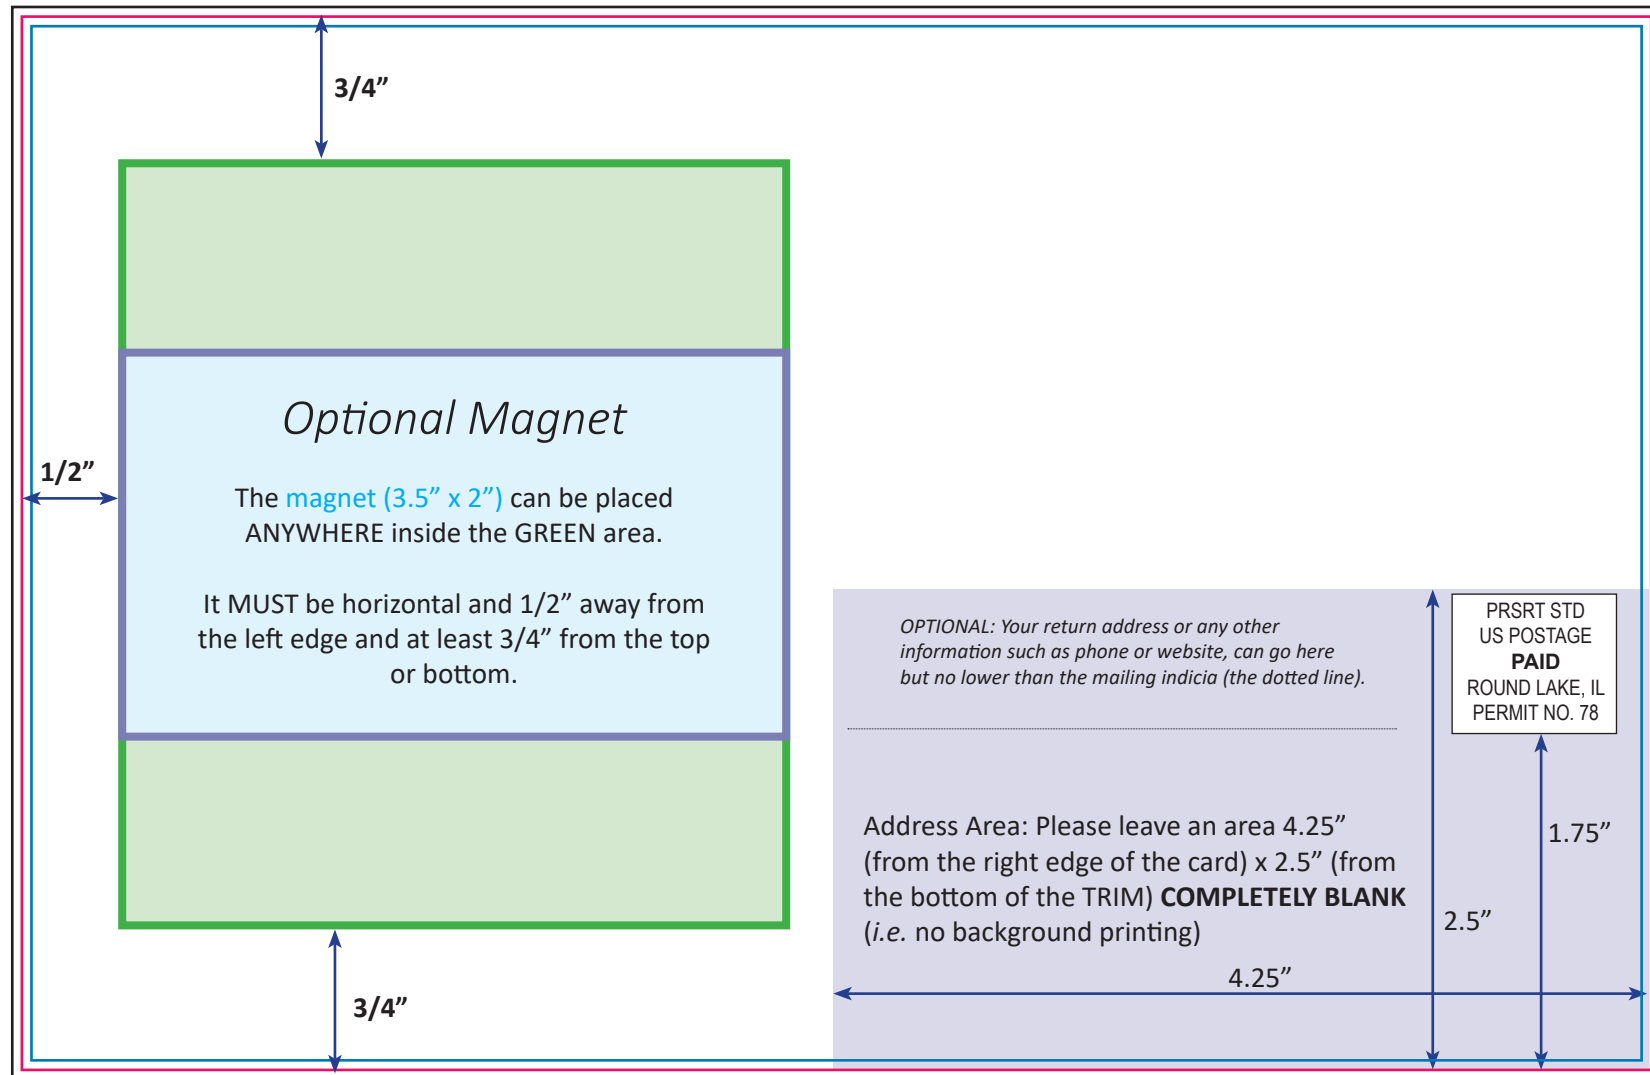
3/4”

Optional Magnet

The magnet (3.5” x 2”) can be placed ANYWHERE inside the GREEN area.

It MUST be horizontal and 1/2” away from the left edge and at least 3/4” from the top or bottom.

1/2”

3/4”

OPTIONAL: Your return address or any other information such as phone or website, can go here but no lower than the mailing indicia (the dotted line).

PRSRT STD
US POSTAGE
PAID
ROUND LAKE, IL
PERMIT NO. 78

1.75”

Address Area: Please leave an area 4.25” (from the right edge of the card) x 2.5” (from the bottom of the TRIM) COMPLETELY BLANK (i.e. no background printing)

2.5”

4.25”